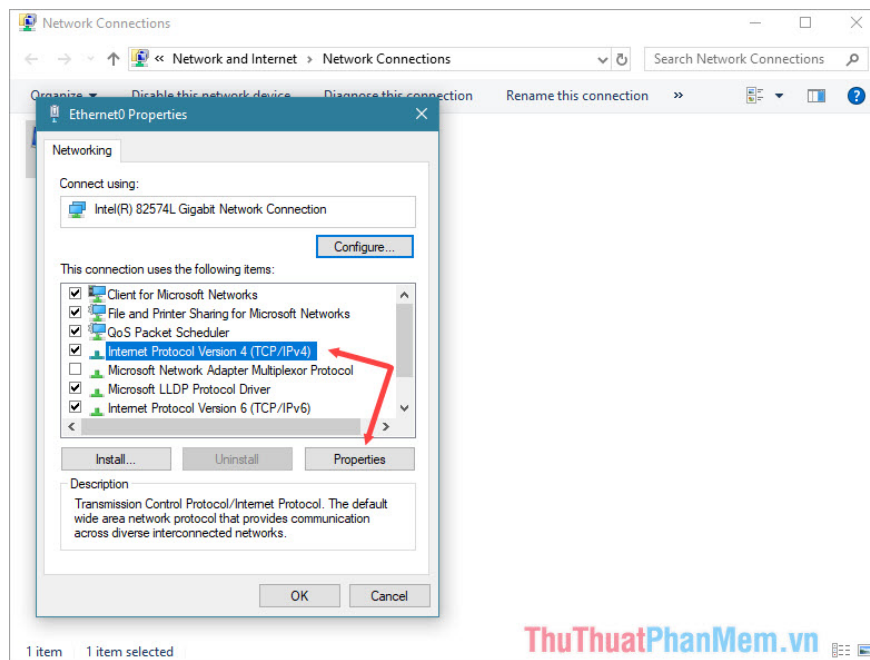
Network Connections

« Network and Internet › Network Connections

Search Network Connections

Organize ▾ Disable this network device Diagnose this connection Rename this connection »

Ethernet0 Properties

Networking

Connect using:

Intel(R) 82574L Gigabit Network Connection

Configure...

This connection uses the following items:

Client for Microsoft Networks
File and Printer Sharing for Microsoft Networks
QoS Packet Scheduler
Internet Protocol Version 4 (TCP/IPv4)
Microsoft Network Adapter Multiplexor Protocol
Microsoft LLDP Protocol Driver
Internet Protocol Version 6 (TCP/IPv6)

Install... Uninstall Properties

Description

Transmission Control Protocol/Internet Protocol. The default wide area network protocol that provides communication across diverse interconnected networks.

OK Cancel

1 item 1 item selected

ThuThuatPhanMem.vn